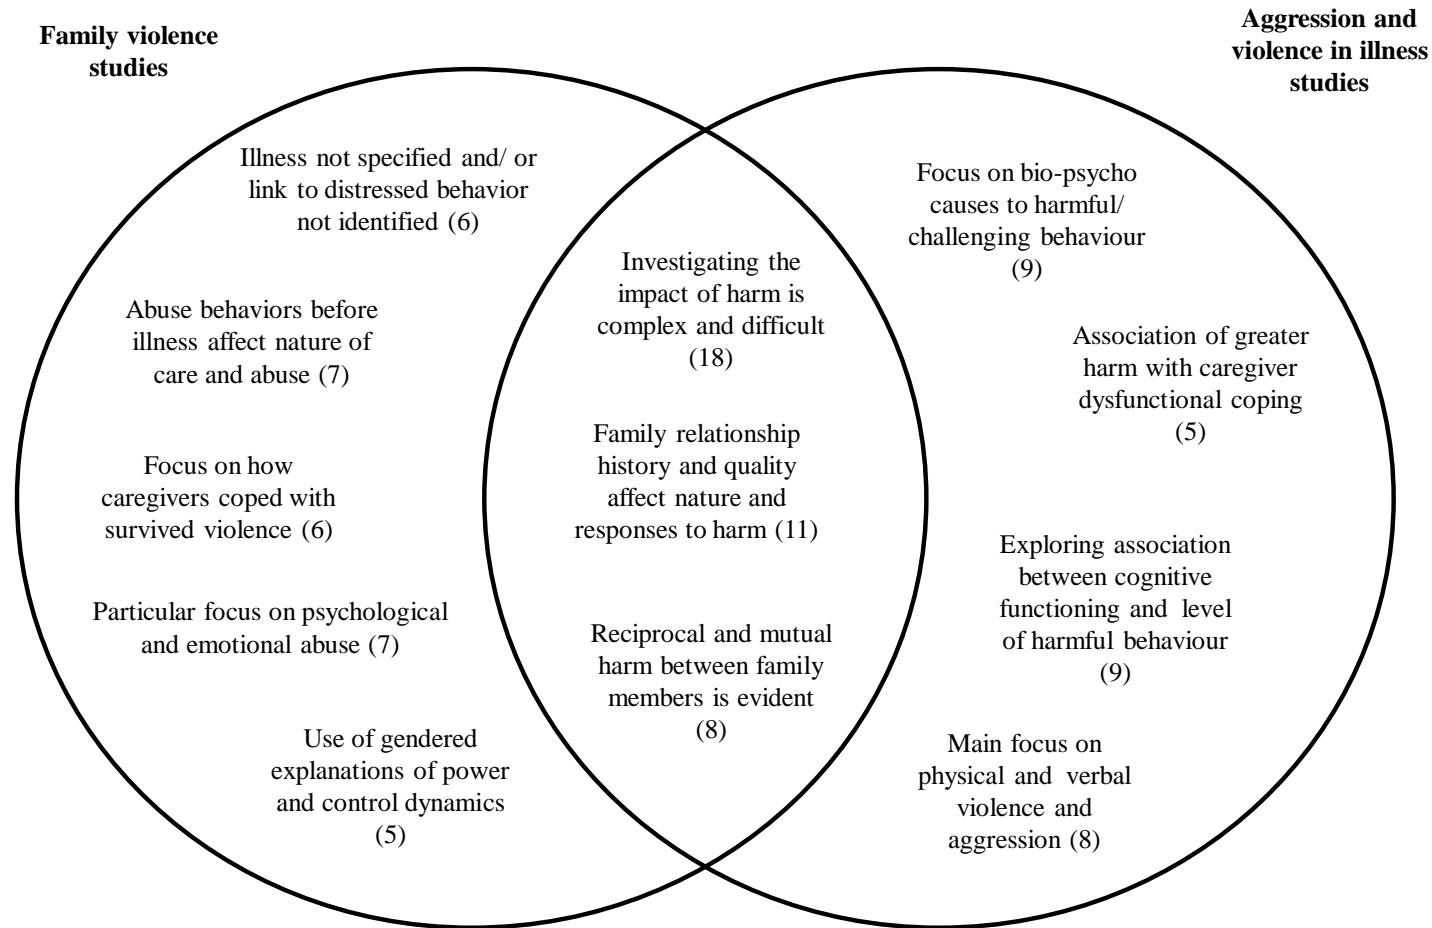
Family violence studies

Aggression and violence in illness studies

Illness not specified and/ or link to distressed behavior not identified (6)

Abuse behaviors before illness affect nature of care and abuse (7)

Focus on how caregivers coped with survived violence (6)

Particular focus on psychological and emotional abuse (7)

Use of gendered explanations of power and control dynamics (5)

Investigating the impact of harm is complex and difficult (18)

Family relationship history and quality affect nature and responses to harm (11)

Reciprocal and mutual harm between family members is evident (8)

Focus on bio-psycho causes to harmful/ challenging behaviour (9)

Association of greater harm with caregiver dysfunctional coping (5)

Exploring association between cognitive functioning and level of harmful behaviour (9)

Main focus on physical and verbal violence and aggression (8)